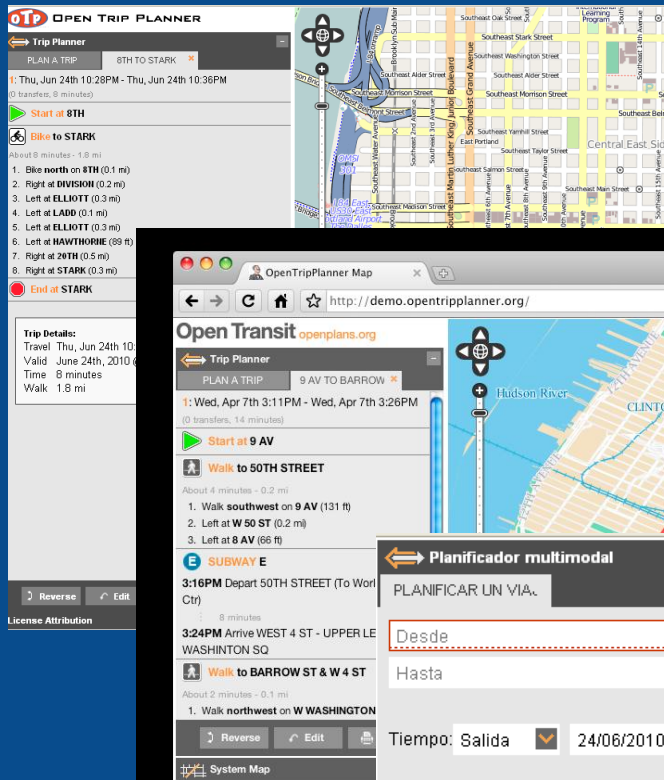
OTP OPEN TRIP PLANNER

Trip Planner

PLAN A TRIP | 8TH TO STARK ×

1: Thu, Jun 24th 10:28PM - Thu, Jun 24th 10:36PM
(0 transfers, 8 minutes)

Start at 8TH

Bike to STARK

About 8 minutes - 1.8 mi

1. Bike north on 8TH (0.1 mi)
2. Right at DIVISION (0.2 mi)
3. Left at ELLIOTT (0.3 mi)
4. Left at LADD (0.1 mi)
5. Left at ELLIOTT (0.3 mi)
6. Left at HAWTHORNE (89 ft)
7. Right at 20TH (0.5 mi)
8. Right at STARK (0.3 mi)

End at STARK

Trip Details:
Travel Thu, Jun 24th 10:
Valid June 24th, 2010 (
Time 8 minutes
Walk 1.8 mi

Reverse | Edit

License Attribution

Southeast Oak Street
Southeast Stark Street
Southeast Washington Street
Southeast Alder Street
Southeast Morrison Street
Southeast Yamhill Street
East Portland
Southeast Taylor Street
Southeast Salmon Street
Southeast Main Street
Southeast Madison Street
Central East Sid
Southeast Water Avenue
Southeast Martin Luther King Junior Boulevard
Southeast Grand Avenue
Southeast 6th Avenue
Southeast 7th Avenue
Southeast 8th Avenue
Southeast 9th Avenue
Southeast 11th Avenue
Southeast 12th Avenue
Southeast 14th Avenue
Brooklyn Sub Main
International Learning Program
OMSI 301
Bridge

OpenTripPlanner Map ×

http://demo.opentripplanner.org/

Open Transit openplans.org

Trip Planner

PLAN A TRIP | 9 AV TO BARROW ×

1: Wed, Apr 7th 3:11PM - Wed, Apr 7th 3:26PM
(0 transfers, 14 minutes)

Start at 9 AV

Walk to 50TH STREET

About 4 minutes - 0.2 mi

1. Walk southwest on 9 AV (131 ft)
2. Left at W 50 ST (0.2 mi)
3. Left at 8 AV (66 ft)

SUBWAY E

3:16PM Depart 50TH STREET (To Worl Ctr)

8 minutes

3:24PM Arrive WEST 4 ST - UPPER LE WASHINTON SQ

Walk to BARROW ST & W 4 ST

About 2 minutes - 0.1 mi

1. Walk northwest on W WASHINGTON

Reverse | Edit

System Map

Hudson River
CLINTO

Planificador multimodal

PLANIFICAR UN VIA.

Desde

Hasta

Tiempo: Salida | 24/06/2010